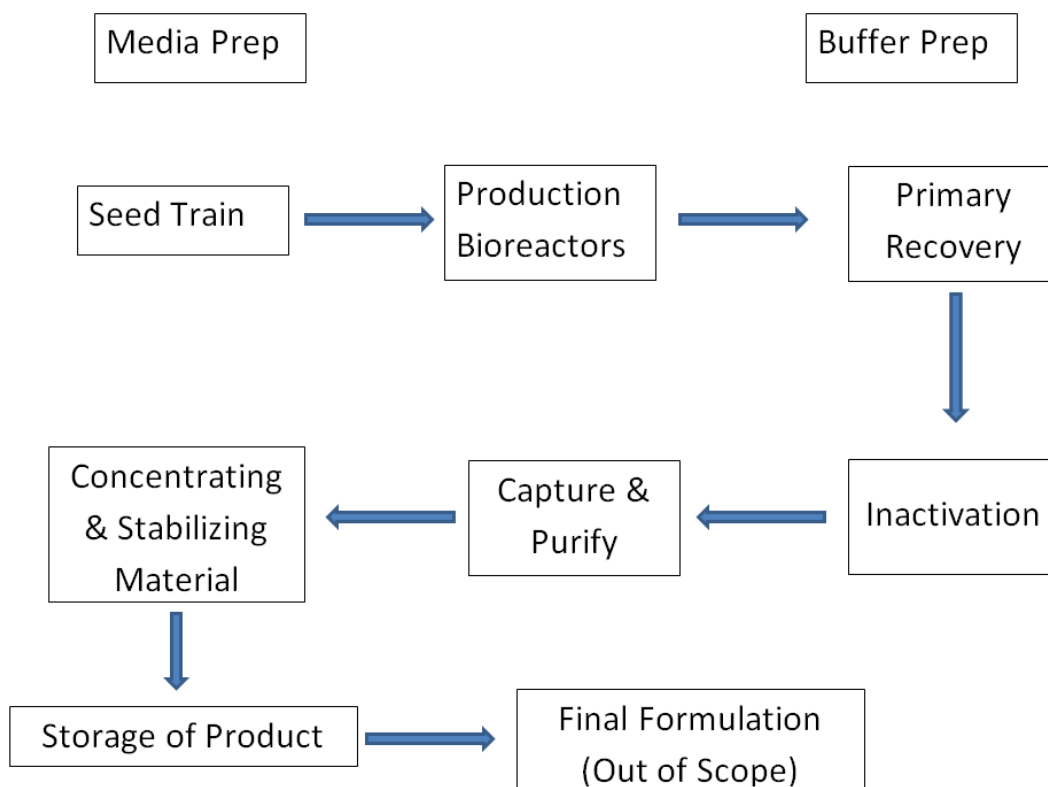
Media Prep

Buffer Prep

Seed Train

Production Bioreactors

Primary Recovery

Inactivation

Capture & Purify

Concentrating & Stabilizing Material

Storage of Product

Final Formulation (Out of Scope)